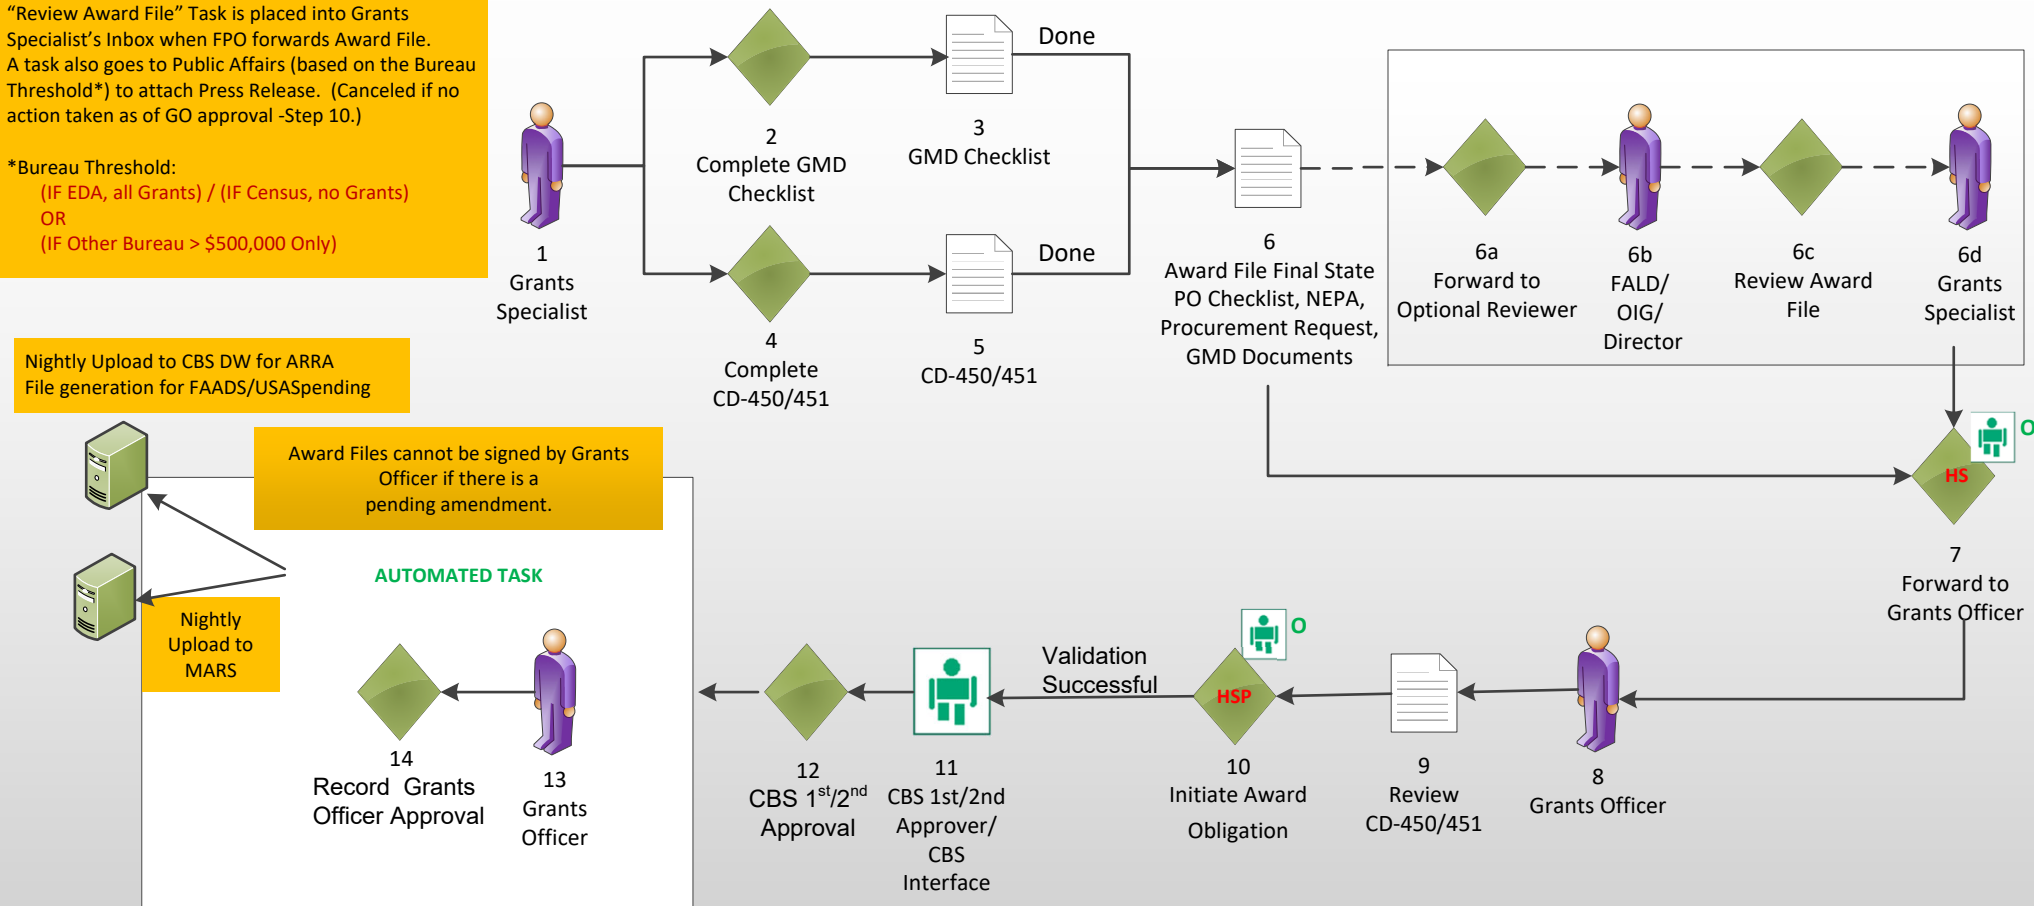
"Review Award File" Task is placed into Grants Specialist's Inbox when FPO forwards Award File. A task also goes to Public Affairs (based on the Bureau Threshold*) to attach Press Release. (Canceled if no action taken as of GO approval -Step 10.)

*Bureau Threshold:
(IF EDA, all Grants) / (IF Census, no Grants)
OR
(IF Other Bureau > $500,000 Only)

1
Grants Specialist

2
Complete GMD Checklist

3
GMD Checklist

Done

4
Complete CD-450/451

5
CD-450/451

Done

6
Award File Final State PO Checklist, NEPA, Procurement Request, GMD Documents

6a
Forward to Optional Reviewer

6b
FALD/ OIG/ Director

6c
Review Award File

6d
Grants Specialist

HS

O

7
Forward to Grants Officer

Nightly Upload to CBS DW for ARRA
File generation for FAADS/USASpending

Award Files cannot be signed by Grants Officer if there is a pending amendment.

AUTOMATED TASK

Nightly Upload to MARS

14
Record Grants Officer Approval

13
Grants Officer

12
CBS $1^{st}/2^{nd}$ Approval

11
CBS 1st/2nd Approver/ CBS Interface

Validation Successful

O

HSP

10
Initiate Award Obligation

9
Review CD-450/451

8
Grants Officer